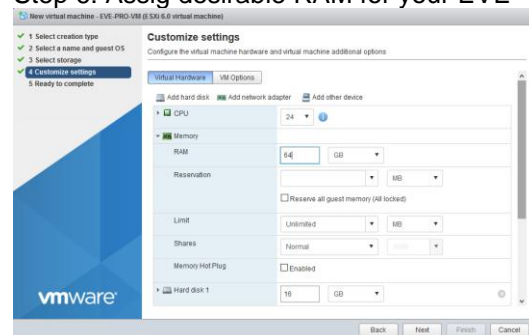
Step 8: Assig desirable RAM for your EVE

New virtual machine - EVE-PRO-VM (ESXi 6.0 virtual machine)

1 Select creation type
2 Select a name and guest OS
3 Select storage
4 Customize settings
5 Ready to complete

Customize settings
Configure the virtual machine hardware and virtual machine additional options

Virtual Hardware | VM Options

Add hard disk | Add network adapter | Add other device

CPU | 24

Memory

RAM | 64 | GB

Reservation | | MB

Reserve all guest memory (All locked)

Limit | Unlimited | MB

Shares | Normal | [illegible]

Memory Hot Plug | Enabled

Hard disk 1 | 16 | GB

vmware

Back | Next | Finish | Cancel